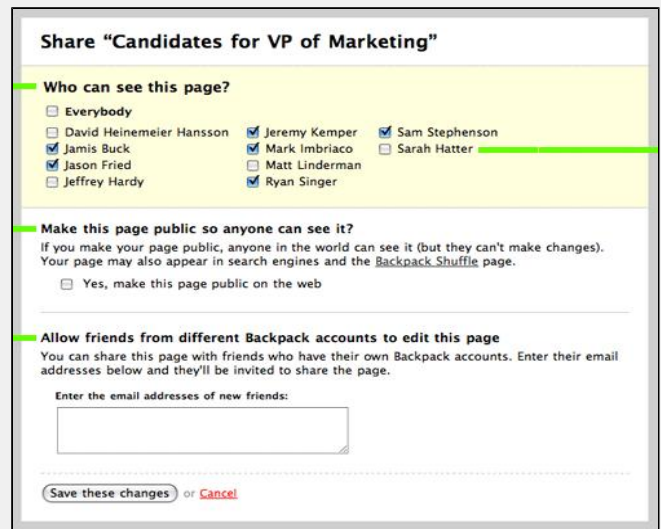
Share "Candidates for VP of Marketing"

Who can see this page?

Everybody

David Heinemeier Hansson
Jamis Buck
Jason Fried
Jeffrey Hardy

Jeremy Kemper
Mark Imbriaco
Matt Linderman
Ryan Singer

Sam Stephenson
Sarah Hatter

Make this page public so anyone can see it?

If you make your page public, anyone in the world can see it (but they can't make changes). Your page may also appear in search engines and the Backpack Shuffle page.

Yes, make this page public on the web

Allow friends from different Backpack accounts to edit this page

You can share this page with friends who have their own Backpack accounts. Enter their email addresses below and they'll be invited to share the page.

Enter the email addresses of new friends:

Save these changes or Cancel